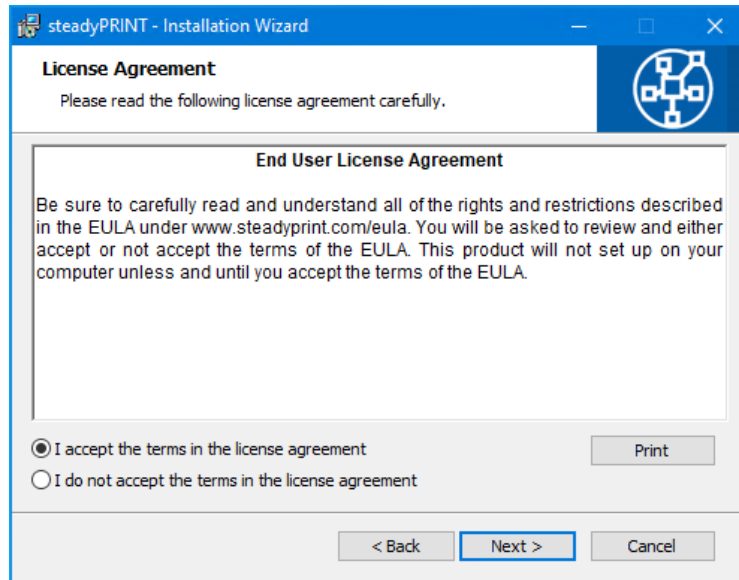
steadyPRINT - Installation Wizard

License Agreement

Please read the following license agreement carefully.

End User License Agreement

Be sure to carefully read and understand all of the rights and restrictions described in the EULA under www.steadyprint.com/eula. You will be asked to review and either accept or not accept the terms of the EULA. This product will not set up on your computer unless and until you accept the terms of the EULA.

I accept the terms in the license agreement

I do not accept the terms in the license agreement

Print

< Back

Next >

Cancel